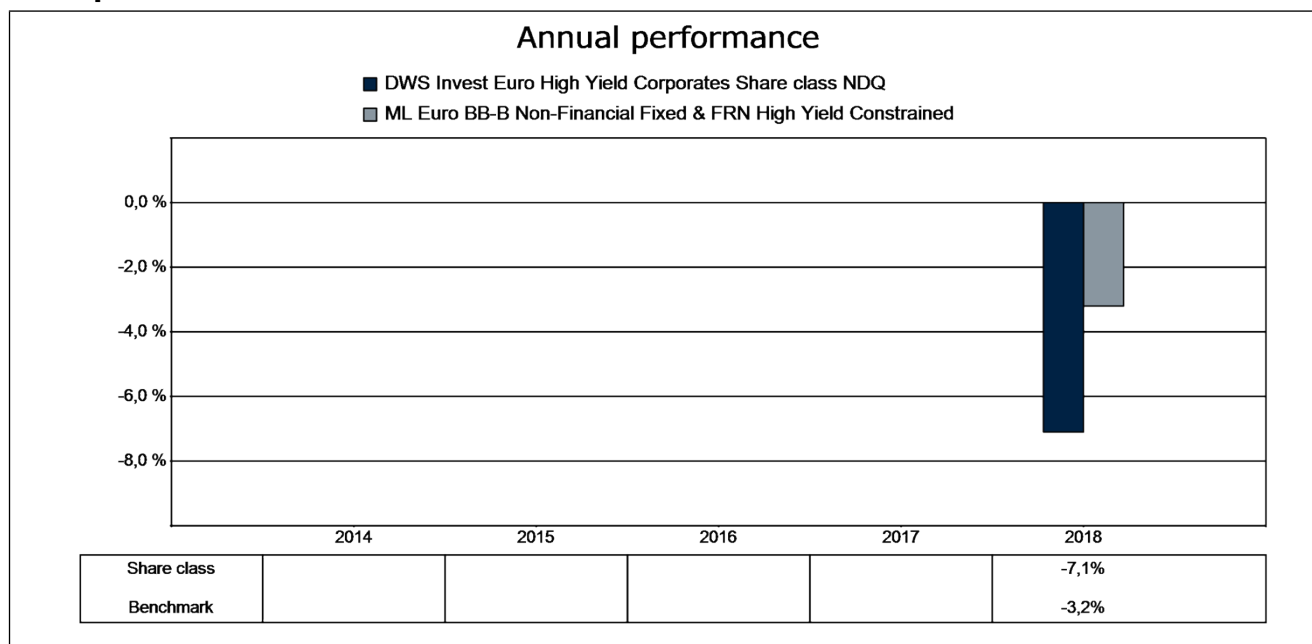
Annual performance

DWS Invest Euro High Yield Corporates Share class NDQ
ML Euro BB-B Non-Financial Fixed & FRN High Yield Constrained

0,0 %
-2,0 %
-4,0 %
-6,0 %
-8,0 %

2014 2015 2016 2017 2018

| | 2014 | 2015 | 2016 | 2017 | 2018 |
|---|---|---|---|---|---|
| Share class | | | | | -7,1% |
| Benchmark | | | | | -3,2% |